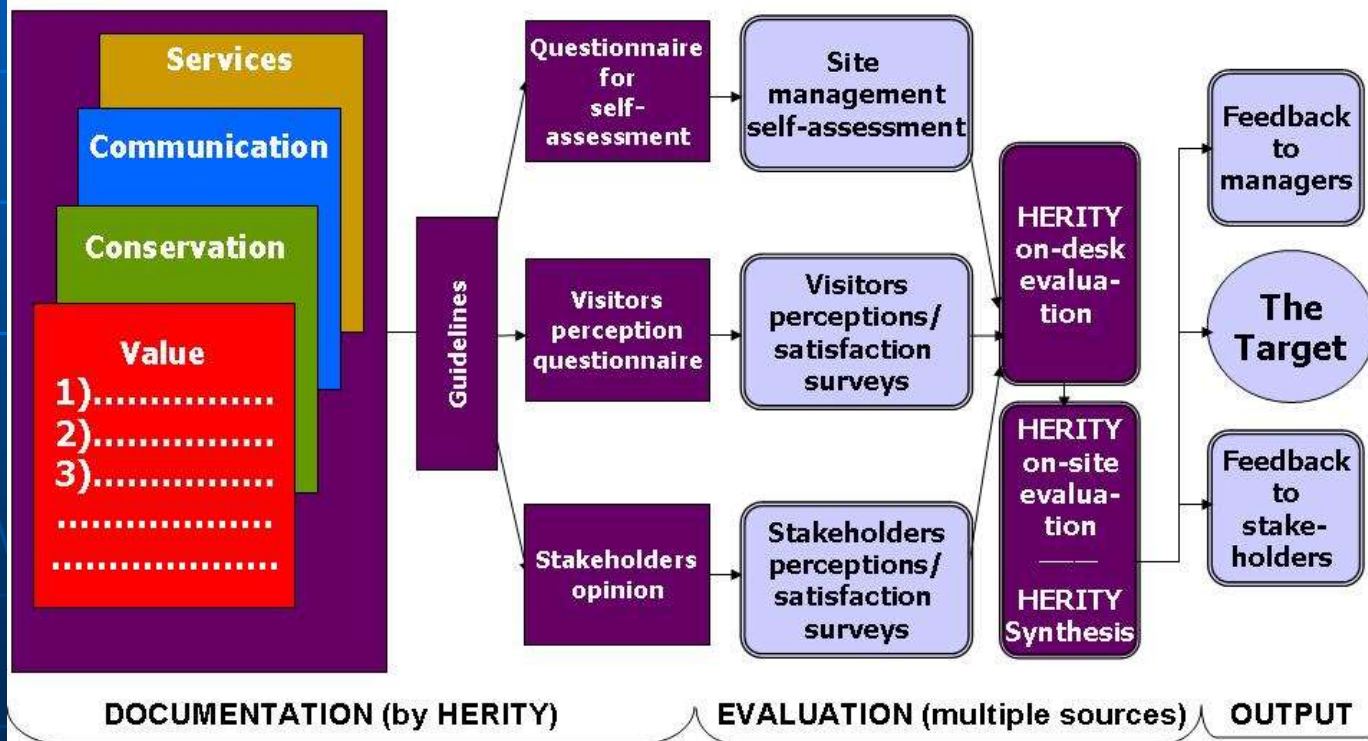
Services

Communication

Conservation

Value
1)................
2)................
3)................
....................
....................

Guidelines

Questionnaire for self-assessment

Visitors perception questionnaire

Stakeholders opinion

Site management self-assessment

Visitors perceptions/ satisfaction surveys

Stakeholders perceptions/ satisfaction surveys

HERITY on-desk evaluation

HERITY on-site evaluation

HERITY Synthesis

Feedback to managers

The Target

Feedback to stakeholders

DOCUMENTATION (by HERITY)

EVALUATION (multiple sources)

OUTPUT